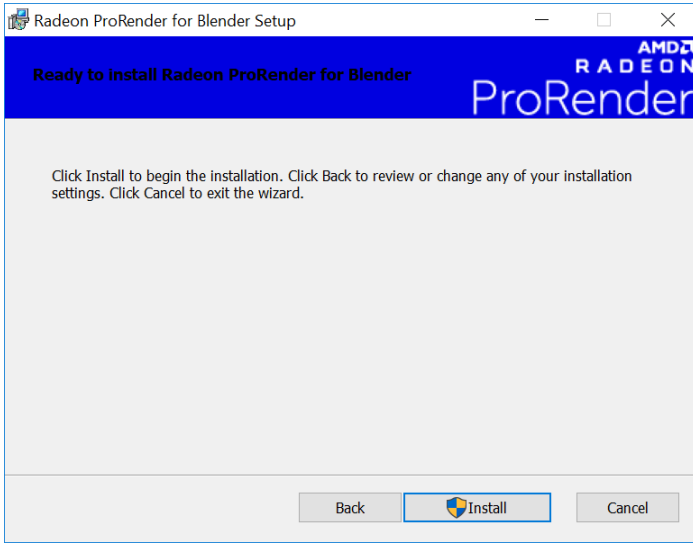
Radeon ProRender for Blender Setup

Ready to Install Radeon ProRender for Blender

AMD
RADEON
ProRender

Click Install to begin the installation. Click Back to review or change any of your installation settings. Click Cancel to exit the wizard.

Back

Install

Cancel